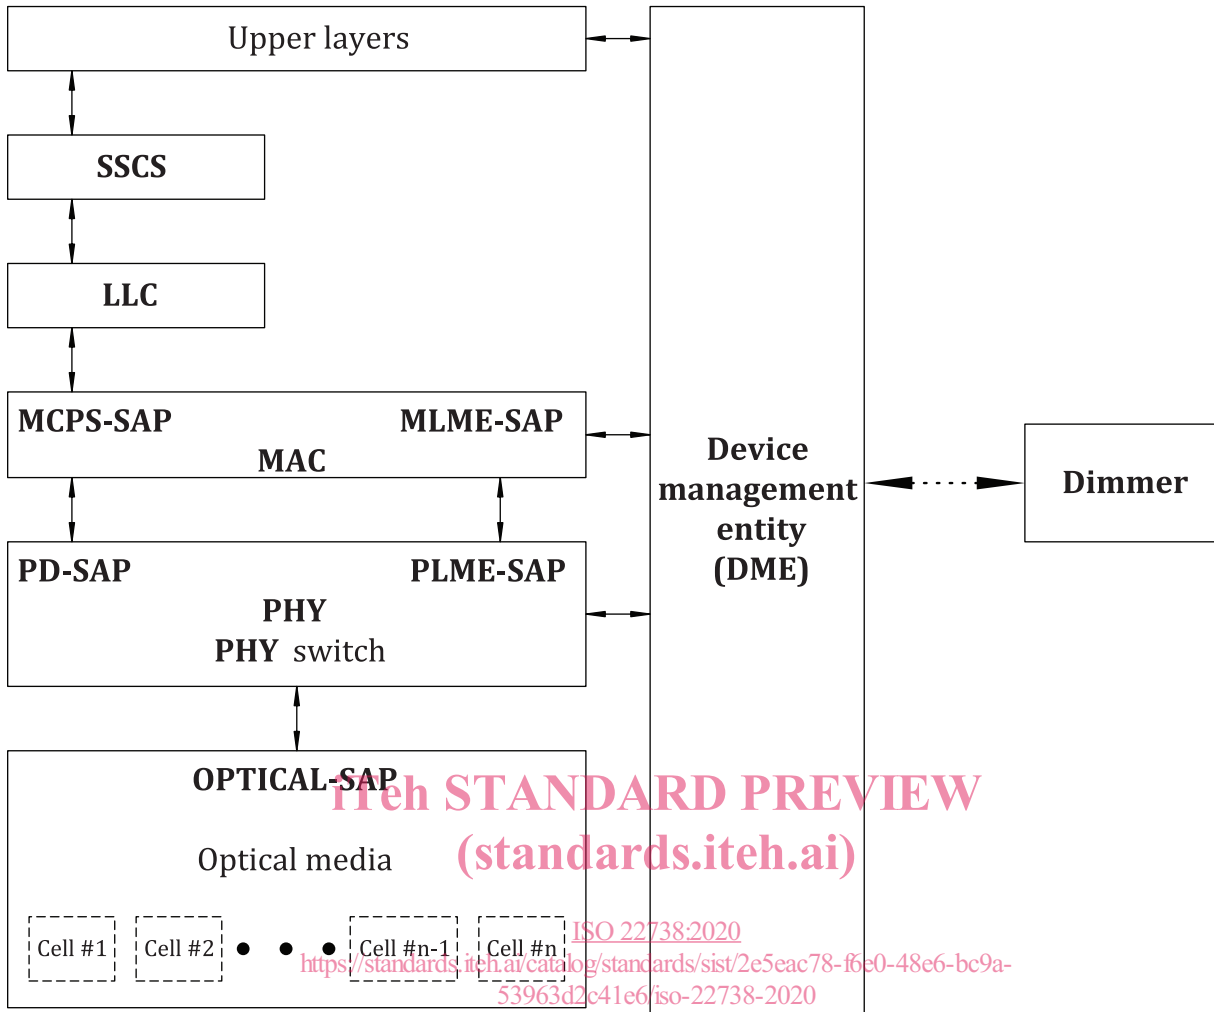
Upper layers

SSCS

LLC

MCPS-SAP

MLME-SAP

MAC

PD-SAP

PLME-SAP

PHY

PHY switch

OPTICAL-SAP

Optical media

Cell #1

Cell #2

Cell #n-1

Cell #n

Device management entity (DME)

Dimmer

iTeh STANDARD PREVIEW
(standards.iteh.ai)

ISO 22738:2020
https://standards.iteh.ai/catalog/standards/sist/2e5eac78-f6e0-48e6-bc9a-53963d2c41e6/iso-22738-2020